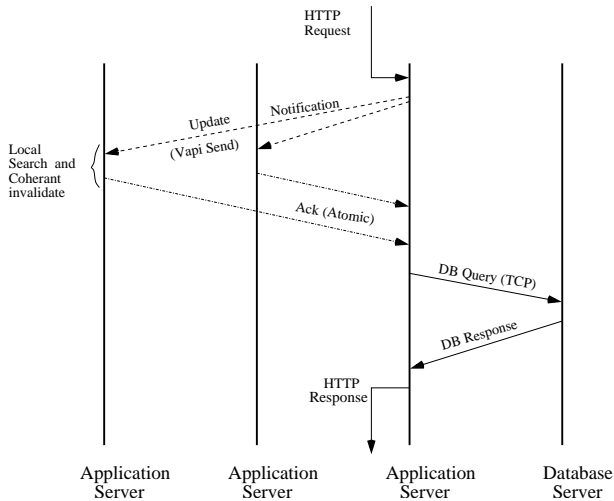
HTTP Request

Update

Notification

(Vapi Send)

Local Search and Coherant invalidate

Ack (Atomic)

DB Query (TCP)

DB Response

HTTP Response

Application Server

Application Server

Application Server

Database Server